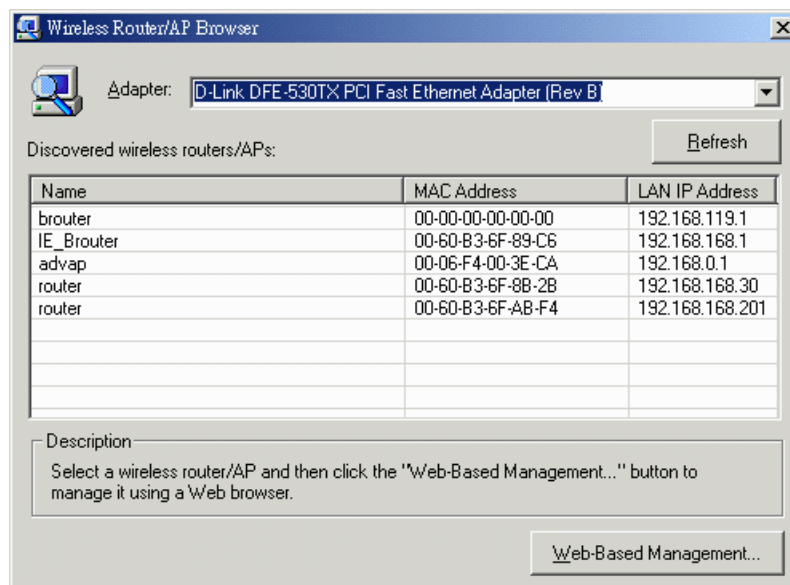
Wireless Router/AP Browser

Adapter: D-Link DFE-530TX PCI Fast Ethernet Adapter (Rev B)

Refresh

Discovered wireless routers/APs:

| Name | MAC Address | LAN IP Address |
|---|---|---|
| brouter | 00-00-00-00-00-00 | 192.168.119.1 |
| IE_Brouter | 00-60-B3-6F-89-C6 | 192.168.168.1 |
| advap | 00-06-F4-00-3E-CA | 192.168.0.1 |
| router | 00-60-B3-6F-8B-2B | 192.168.168.30 |
| router | 00-60-B3-6F-AB-F4 | 192.168.168.201 |

Description

Select a wireless router/AP and then click the "Web-Based Management..." button to manage it using a Web browser.

Web-Based Management...